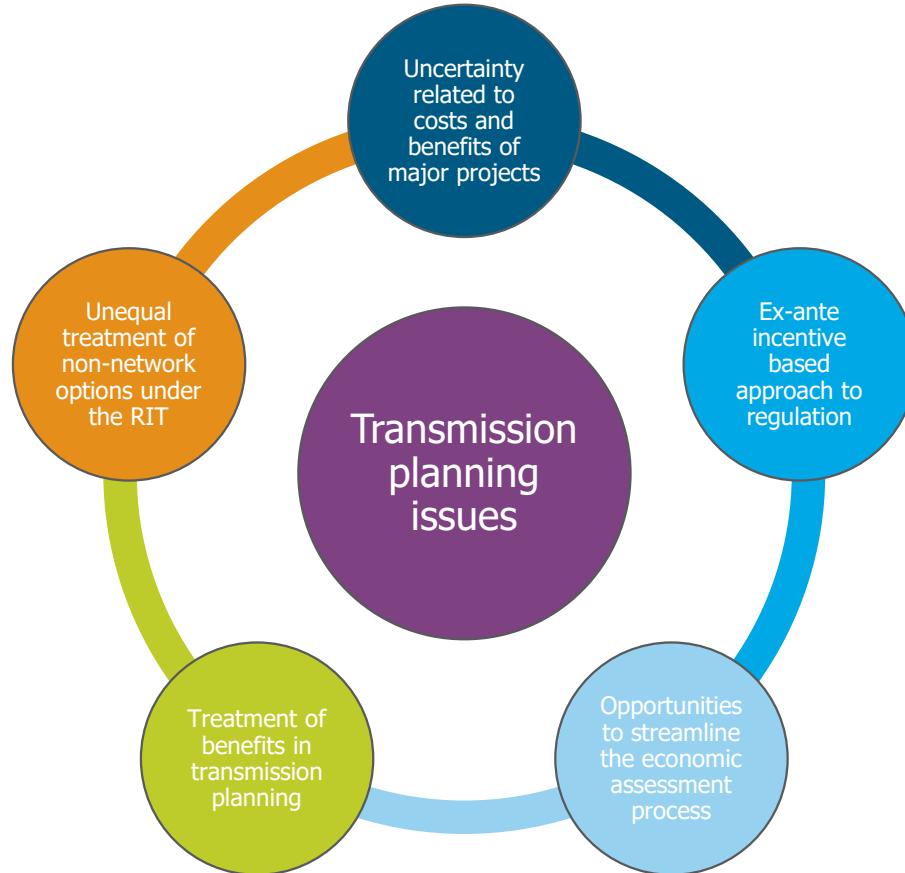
Transmission planning issues

Uncertainty related to costs and benefits of major projects

Ex-ante incentive based approach to regulation

Opportunities to streamline the economic assessment process

Treatment of benefits in transmission planning

Unequal treatment of non-network options under the RIT